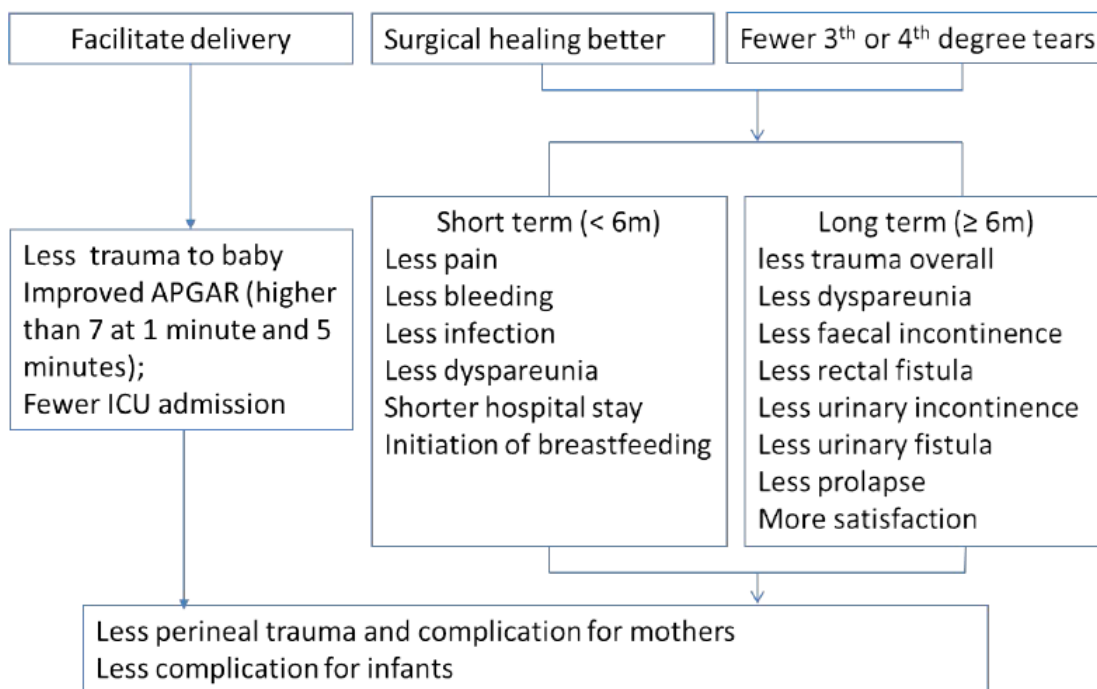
Facilitate delivery

Surgical healing better

Fewer 3$^{th}$ or 4$^{th}$ degree tears

Less trauma to baby
Improved APGAR (higher than 7 at 1 minute and 5 minutes);
Fewer ICU admission

Short term (< 6m)
Less pain
Less bleeding
Less infection
Less dyspareunia
Shorter hospital stay
Initiation of breastfeeding

Long term (≥ 6m)
less trauma overall
Less dyspareunia
Less faecal incontinence
Less rectal fistula
Less urinary incontinence
Less urinary fistula
Less prolapse
More satisfaction

Less perineal trauma and complication for mothers
Less complication for infants